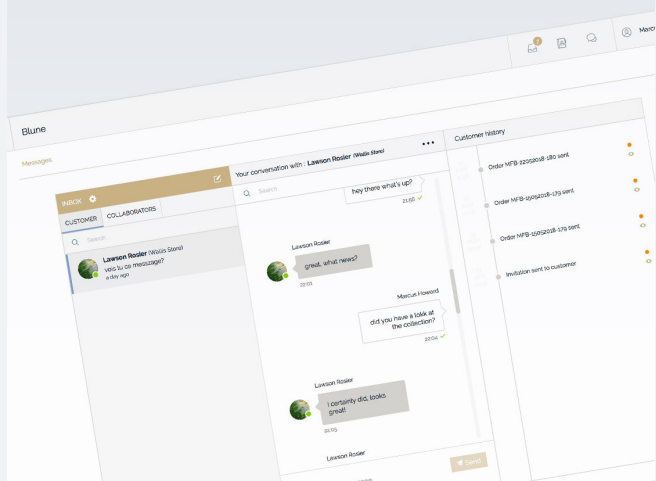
Marc

Blune

Messages

INBOX

CUSTOMER COLLABORATORS

Search

Lawson Rosler (Wallis Store)
vais tu ce message?
a day ago

Your conversation with : Lawson Rosler (Wallis Store)

Search

hey there what's up?
21:00

Lawson Rosler
great, what news?
22:03

Marcus Howard
did you have a lokk at the collection?
22:04

Lawson Rosler
I certainly did, looks great!
22:05

Lawson Rosler

Send

Customer history

Order MFB-22052018-180 sent

Order MFB-15052018-179 sent

Order MFB-15052018-179 sent

Invitation sent to customer